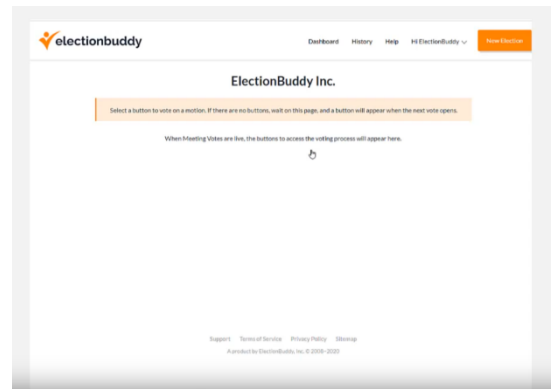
electionbuddy

Dashboard History Help Hi ElectionBuddy New Election

ElectionBuddy Inc.

Select a button to vote on a motion. If there are no buttons, wait on this page, and a button will appear when the next vote opens.

When Meeting Votes are live, the buttons to access the voting process will appear here.

Support Terms of Service Privacy Policy Sitemap

A product by ElectionBuddy, Inc. © 2008-2020